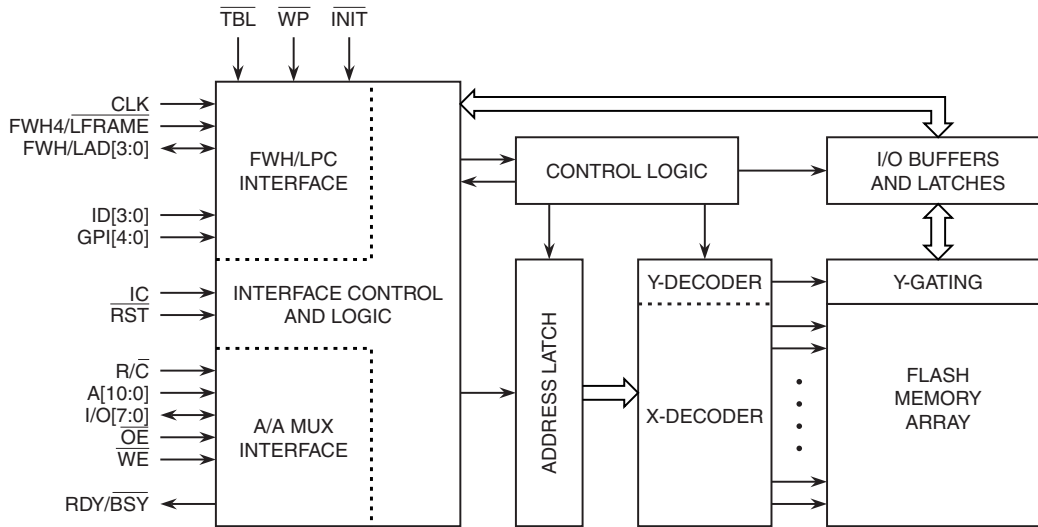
$\overline{TBL}$ $\overline{WP}$ $\overline{INIT}$

CLK
FWH4/$\overline{LFRAME}$
FWH/LAD[3:0]

FWH/LPC INTERFACE

ID[3:0]
GPI[4:0]

IC
$\overline{RST}$

INTERFACE CONTROL AND LOGIC

R/$\overline{C}$
A[10:0]
I/O[7:0]
$\overline{OE}$
$\overline{WE}$

A/A MUX INTERFACE

RDY/$\overline{BSY}$

CONTROL LOGIC

I/O BUFFERS AND LATCHES

ADDRESS LATCH

Y-DECODER

X-DECODER

Y-GATING

FLASH MEMORY ARRAY